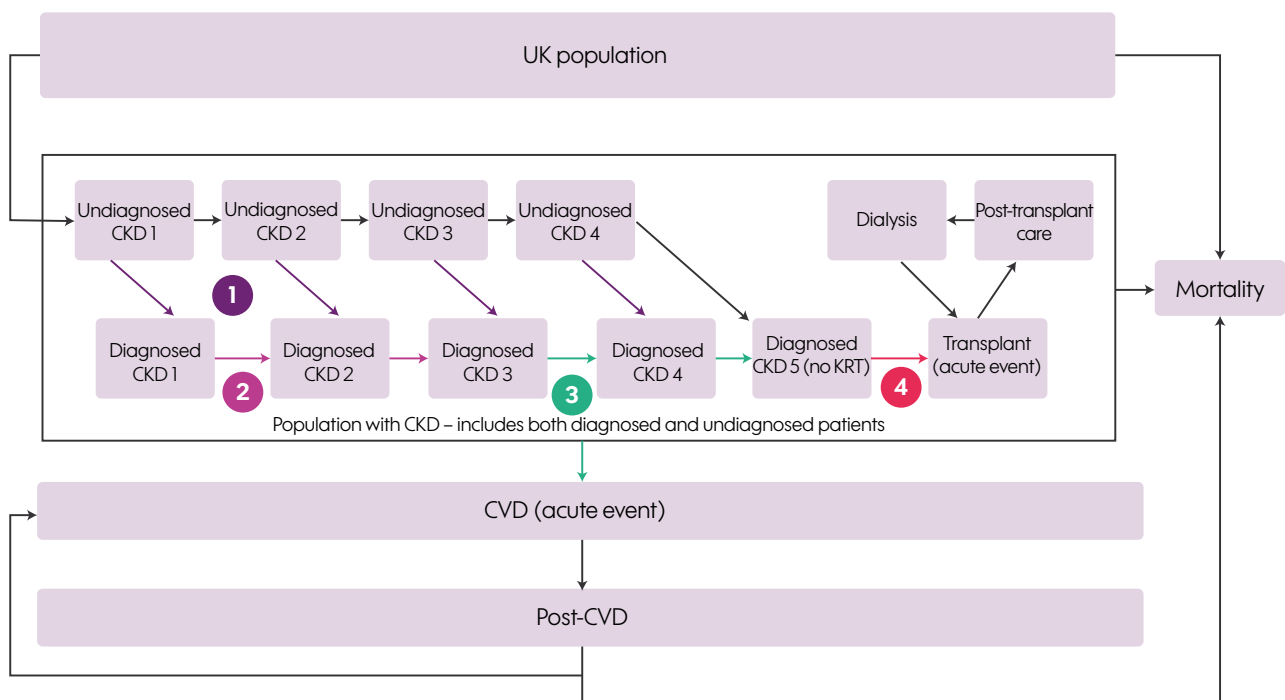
UK population

Undiagnosed CKD 1

Undiagnosed CKD 2

Undiagnosed CKD 3

Undiagnosed CKD 4

Dialysis

Post-transplant care

1

Mortality

Diagnosed CKD 1

Diagnosed CKD 2

Diagnosed CKD 3

Diagnosed CKD 4

Diagnosed CKD 5 (no KRT)

Transplant (acute event)

2

3

4

Population with CKD – includes both diagnosed and undiagnosed patients

CVD (acute event)

Post-CVD